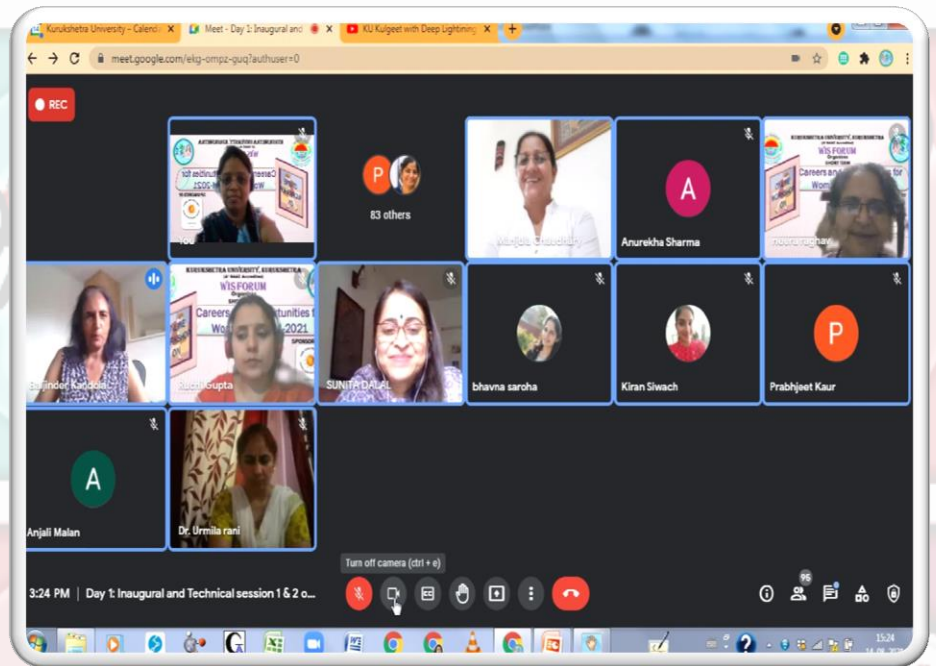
Kurukshetra University – Calenda ×
Meet - Day 1: Inaugural and ×
KU Kulgeet with Deep Lightining ×
meet.google.com/ekg-ompz-guq?authuser=0

REC

KURUKSHETRA UNIVERSITY, KURUKSHETRA
WIS FORUM
Careers and Opportunities for Women 2021
You

P
83 others

Manjula Chaudhary

A
Anurekha Sharma

KURUKSHETRA UNIVERSITY, KURUKSHETRA
WIS FORUM
Careers and Opportunities for Women
Neera Raghav

Balvinder Kaddoli

KURUKSHETRA UNIVERSITY, KURUKSHETRA
WIS FORUM
Careers and Opportunities for Women 2021
Ruchi Gupta

SUNITA DALAL

bhavna saroha

Kiran Siwach

P
Prabhjeet Kaur

A
Anjali Malan

Dr. Urmila rani

Turn off camera (ctrl + e)

3:24 PM | Day 1: Inaugural and Technical session 1 & 2 o...

95

15:24